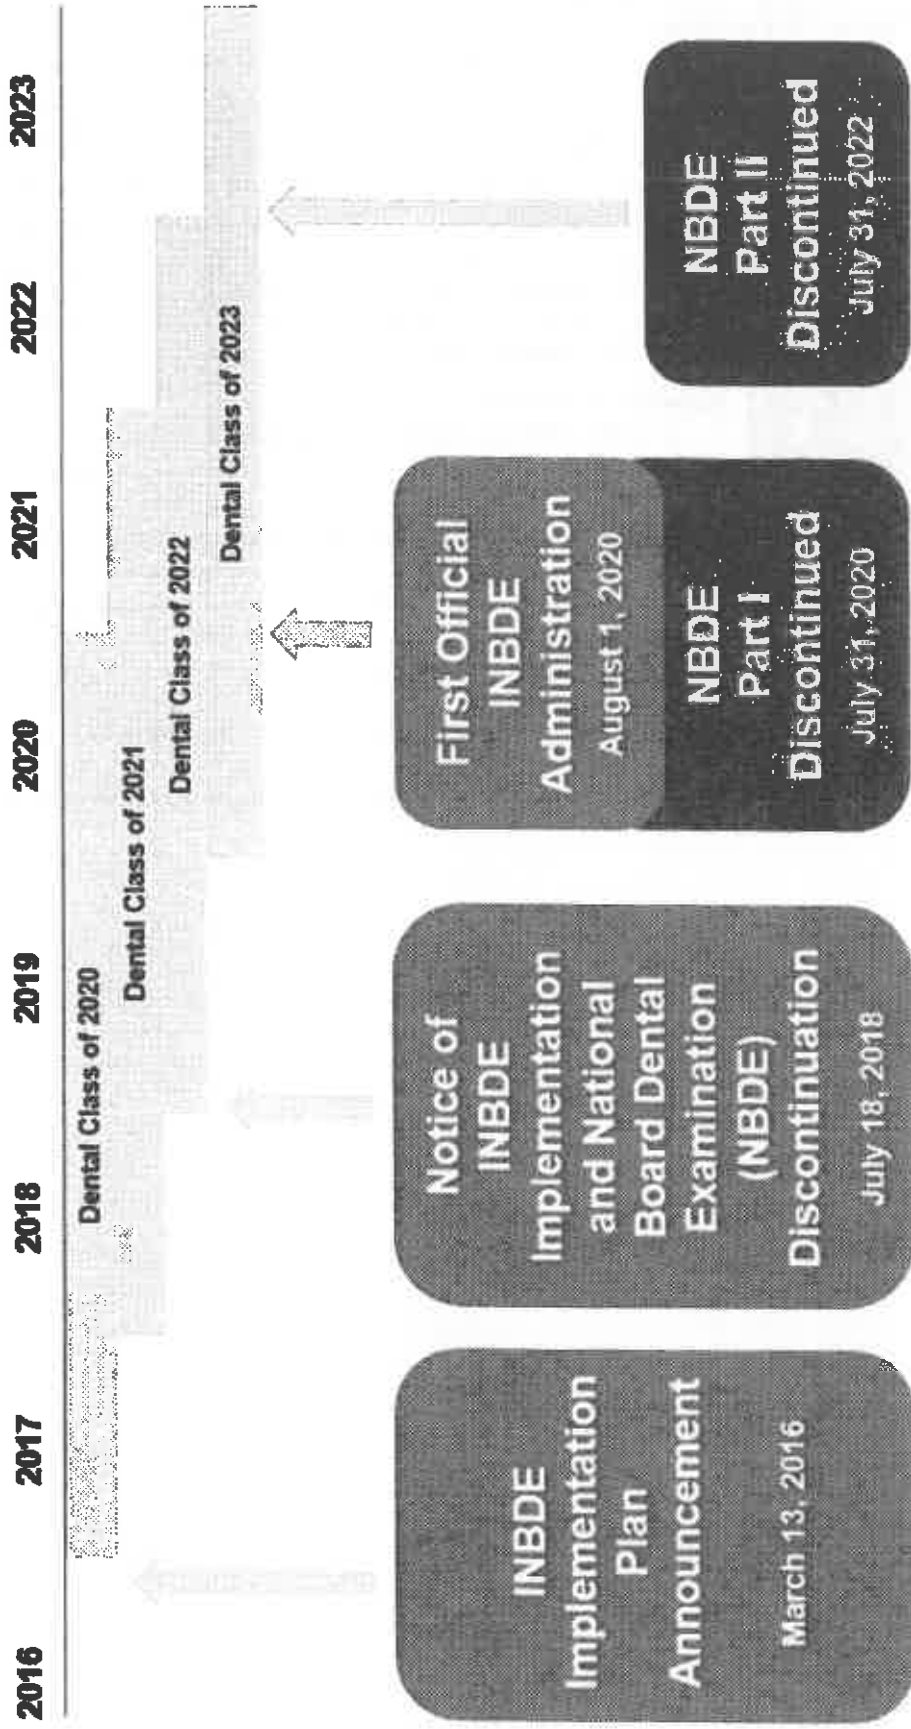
2016
2017
2018
2019
2020
2021
2022
2023

Dental Class of 2020
Dental Class of 2021
Dental Class of 2022
Dental Class of 2023

INBDE Implementation Plan Announcement
March 13, 2016

Notice of INBDE Implementation and National Board Dental Examination (NBDE) Discontinuation
July 18, 2018

First Official INBDE Administration
August 1, 2020

NBDE Part I Discontinued
July 31, 2020

NBDE Part II Discontinued
July 31, 2022